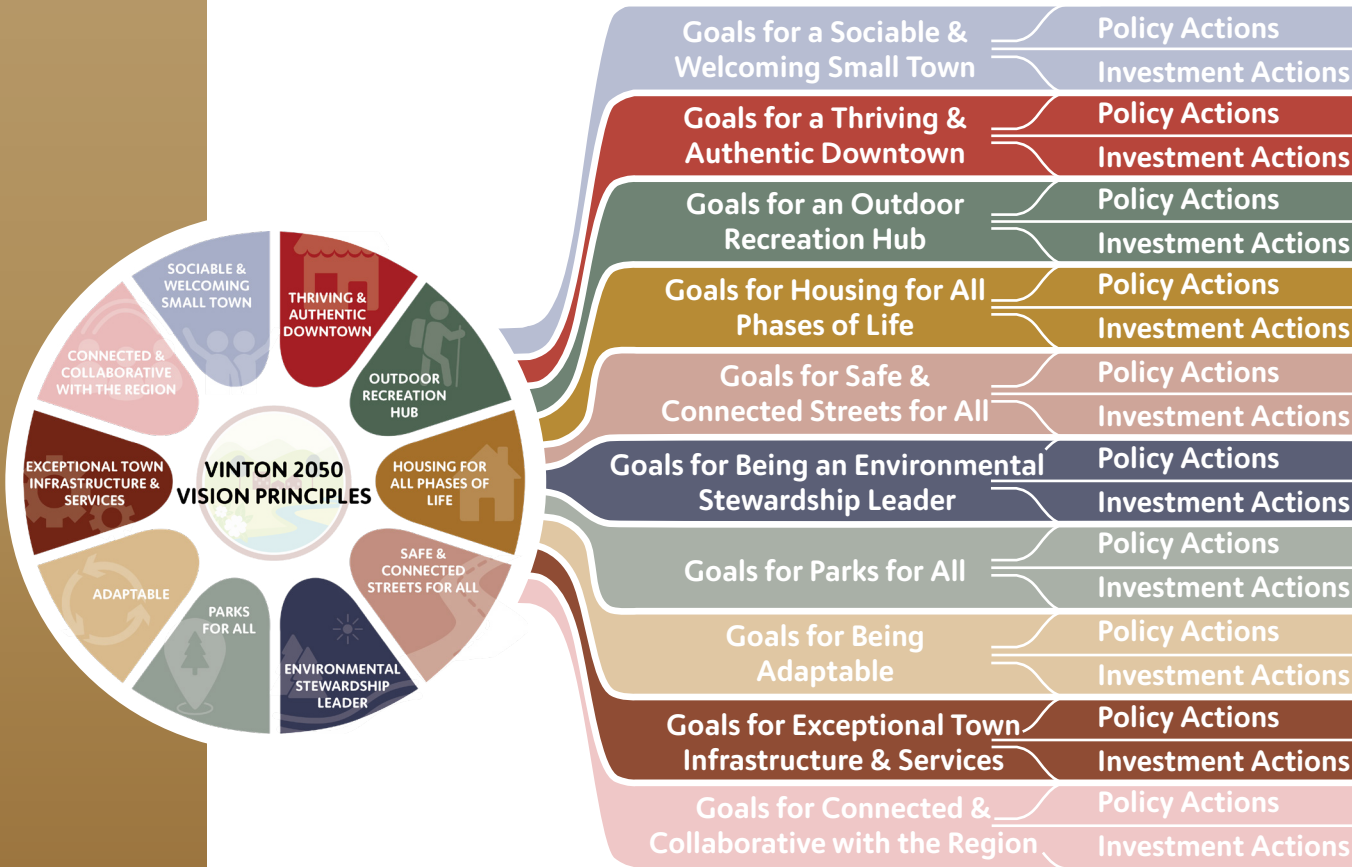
SOCIABLE & WELCOMING SMALL TOWN

THRIVING & AUTHENTIC DOWNTOWN

OUTDOOR RECREATION HUB

HOUSING FOR ALL PHASES OF LIFE

SAFE & CONNECTED STREETS FOR ALL

ENVIRONMENTAL STEWARDSHIP LEADER

PARKS FOR ALL

ADAPTABLE

EXCEPTIONAL TOWN INFRASTRUCTURE & SERVICES

CONNECTED & COLLABORATIVE WITH THE REGION

VINTON 2050 VISION PRINCIPLES

Goals for a Sociable & Welcoming Small Town
Policy Actions
Investment Actions

Goals for a Thriving & Authentic Downtown
Policy Actions
Investment Actions

Goals for an Outdoor Recreation Hub
Policy Actions
Investment Actions

Goals for Housing for All Phases of Life
Policy Actions
Investment Actions

Goals for Safe & Connected Streets for All
Policy Actions
Investment Actions

Goals for Being an Environmental Stewardship Leader
Policy Actions
Investment Actions

Goals for Parks for All
Policy Actions
Investment Actions

Goals for Being Adaptable
Policy Actions
Investment Actions

Goals for Exceptional Town Infrastructure & Services
Policy Actions
Investment Actions

Goals for Connected & Collaborative with the Region
Policy Actions
Investment Actions